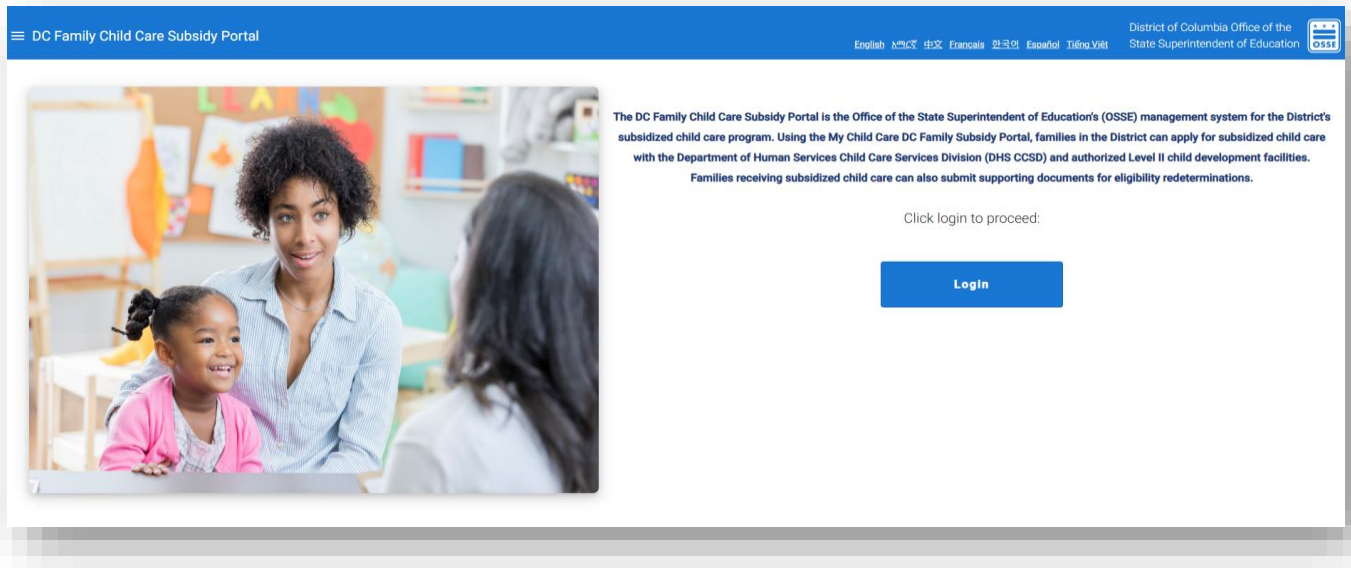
≡ DC Family Child Care Subsidy Portal

English አማርኛ 中文 Français 한국어 Español Tiếng Việt

District of Columbia Office of the State Superintendent of Education

OSSE

The DC Family Child Care Subsidy Portal is the Office of the State Superintendent of Education's (OSSE) management system for the District's subsidized child care program. Using the My Child Care DC Family Subsidy Portal, families in the District can apply for subsidized child care with the Department of Human Services Child Care Services Division (DHS CCSD) and authorized Level II child development facilities. Families receiving subsidized child care can also submit supporting documents for eligibility redeterminations.

Click login to proceed:

Login